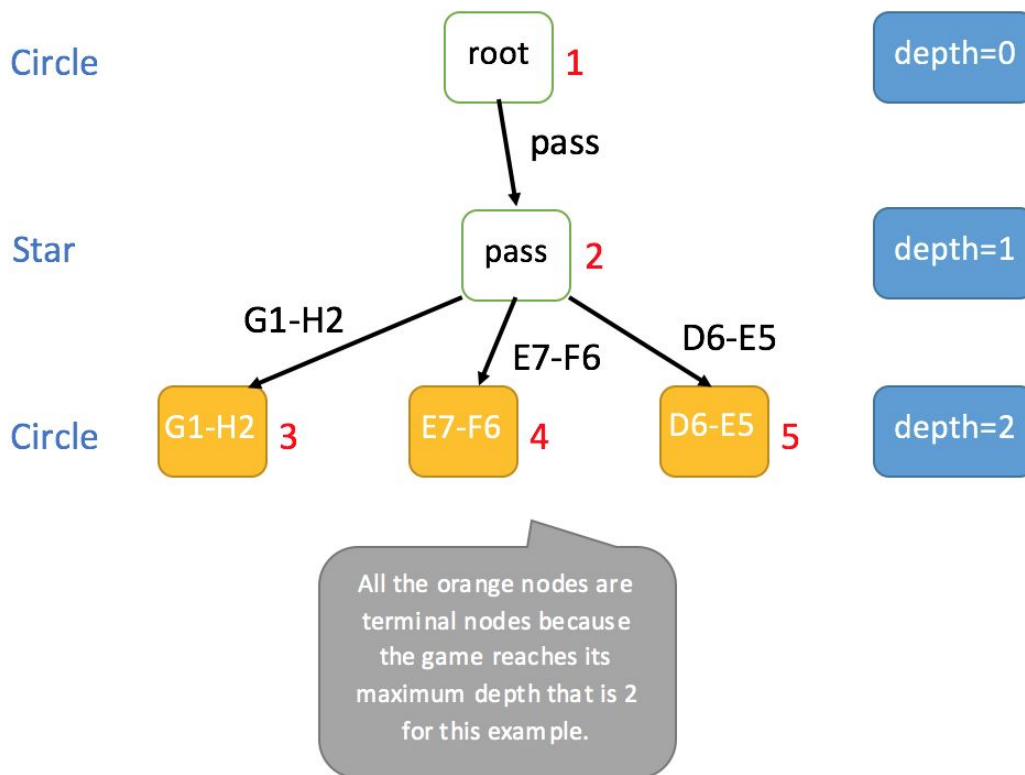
Circle

root 1

depth=0

pass

Star

pass 2

depth=1

G1-H2

E7-F6

D6-E5

Circle

G1-H2 3

E7-F6 4

D6-E5 5

depth=2

All the orange nodes are terminal nodes because the game reaches its maximum depth that is 2 for this example.